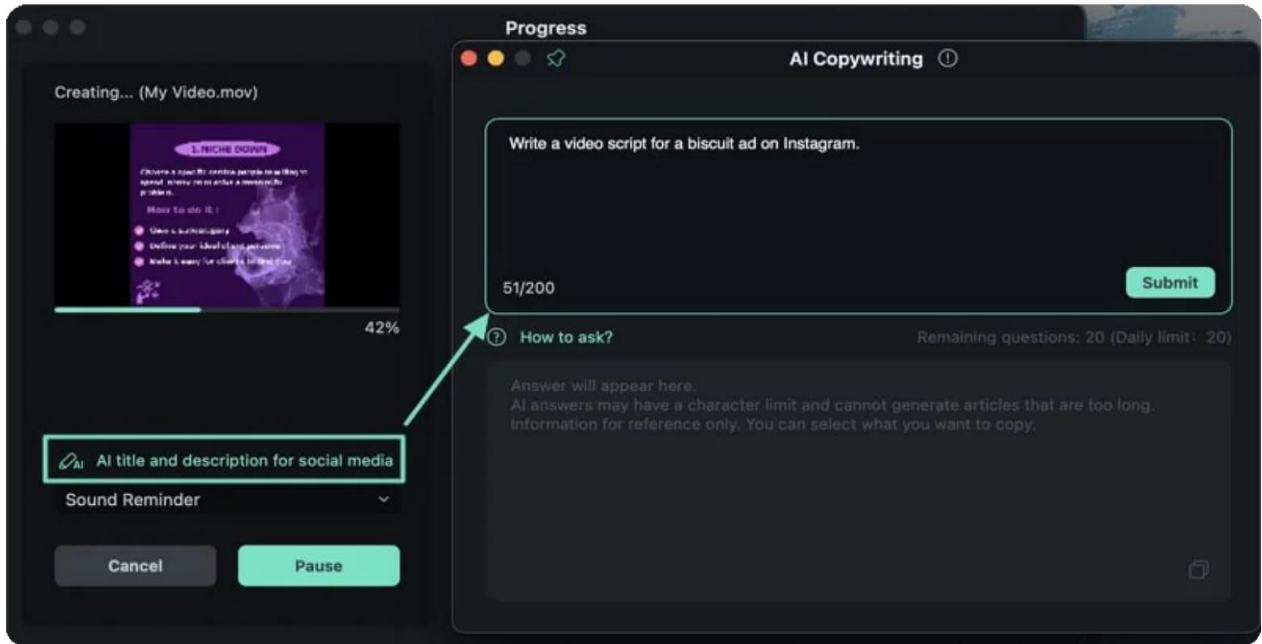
Progress

Creating... (My Video.mov)

1. NICHE DOWN

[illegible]

How to do it :

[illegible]

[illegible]

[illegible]

42%

AI title and description for social media

Sound Reminder

Cancel

Pause

AI Copywriting

Write a video script for a biscuit ad on Instagram.

51/200

Submit

How to ask?

Remaining questions: 20 (Daily limit: 20)

Answer will appear here.
AI answers may have a character limit and cannot generate articles that are too long.
Information for reference only. You can select what you want to copy.